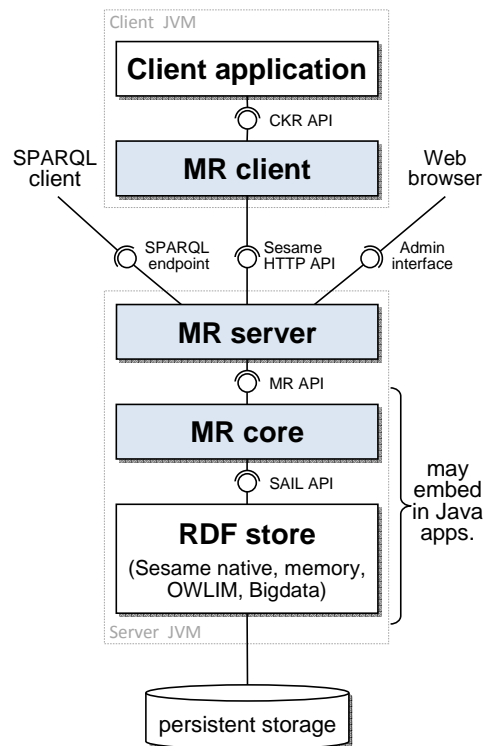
Client JVM

Client application

CKR API

SPARQL client

MR client

Web browser

SPARQL endpoint

Sesame HTTP API

Admin interface

MR server

MR API

MR core

SAIL API

may embed in Java apps.

RDF store

(Sesame native, memory, OWLIM, Bigdata)

Server JVM

persistent storage